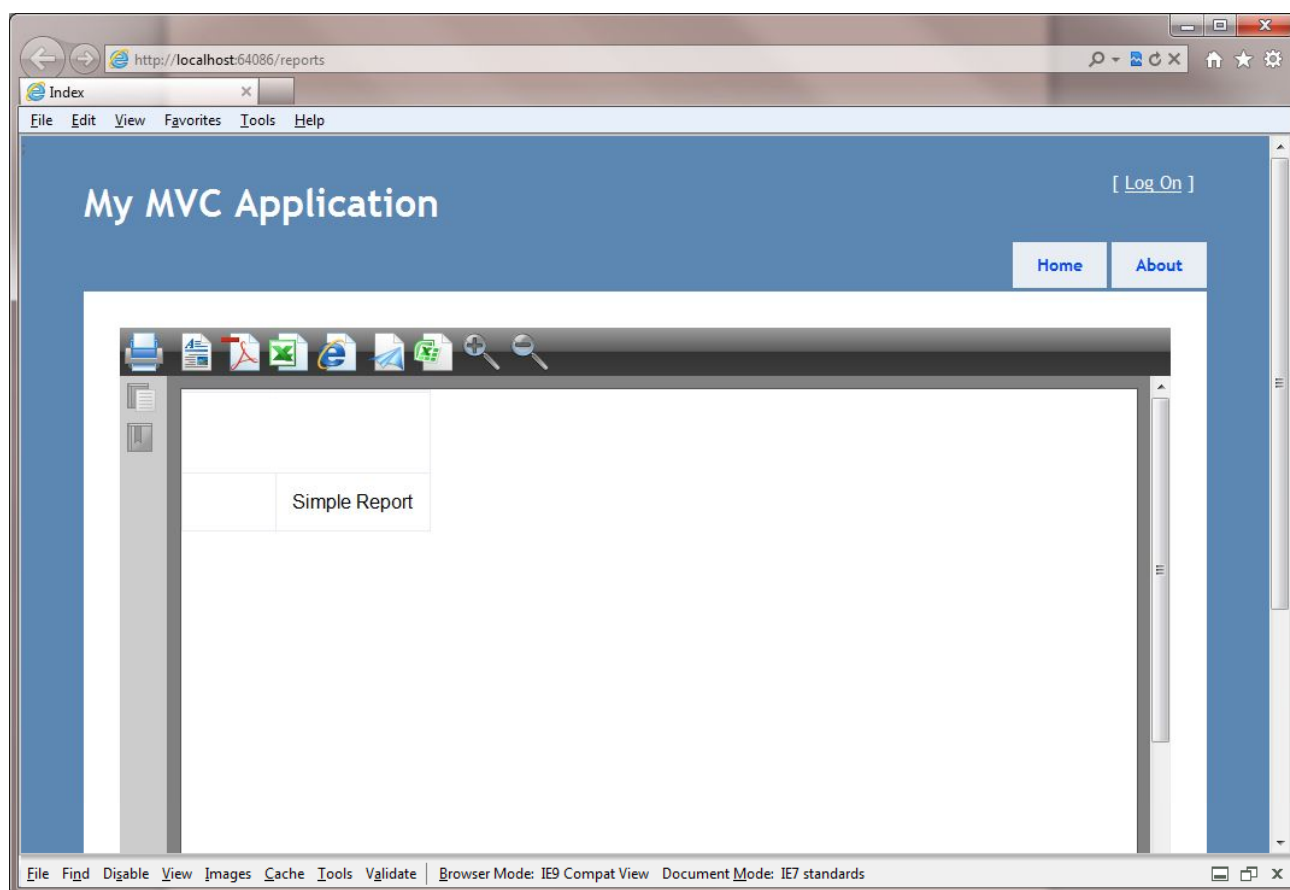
http://localhost:64086/reports

Index

File Edit View Favorites Tools Help

My MVC Application

[ Log On ]

Home

About

Simple Report

File Find Disable View Images Cache Tools Validate Browser Mode: IE9 Compat View Document Mode: IE7 standards